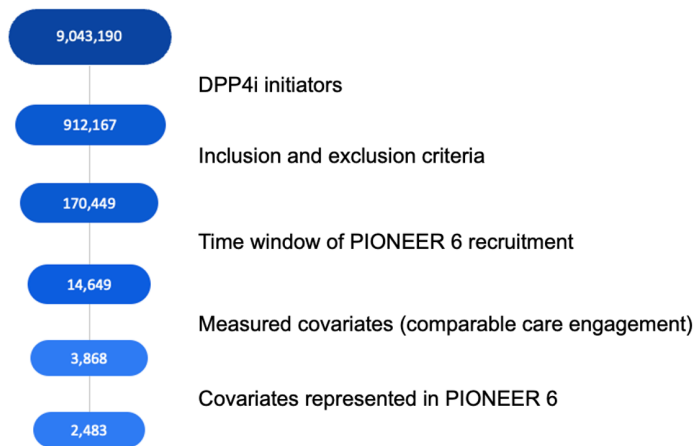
9,043,190

DPP4i initiators

912,167

Inclusion and exclusion criteria

170,449

Time window of PIONEER 6 recruitment

14,649

Measured covariates (comparable care engagement)

3,868

Covariates represented in PIONEER 6

2,483